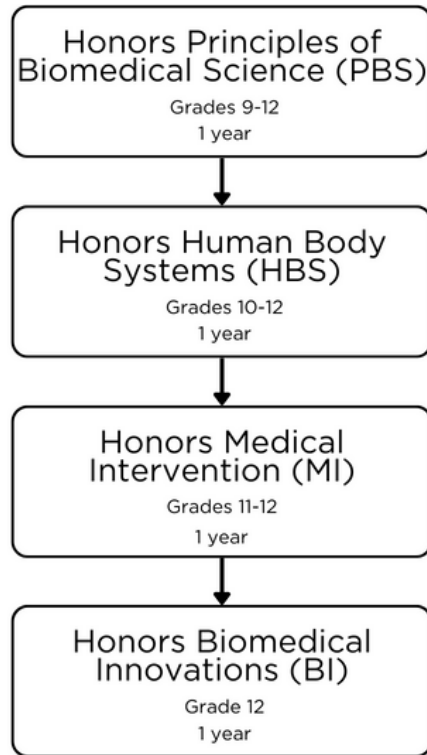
Honors Principles of Biomedical Science (PBS)
Grades 9-12
1 year

Honors Human Body Systems (HBS)
Grades 10-12
1 year

Honors Medical Intervention (MI)
Grades 11-12
1 year

Honors Biomedical Innovations (BI)
Grade 12
1 year